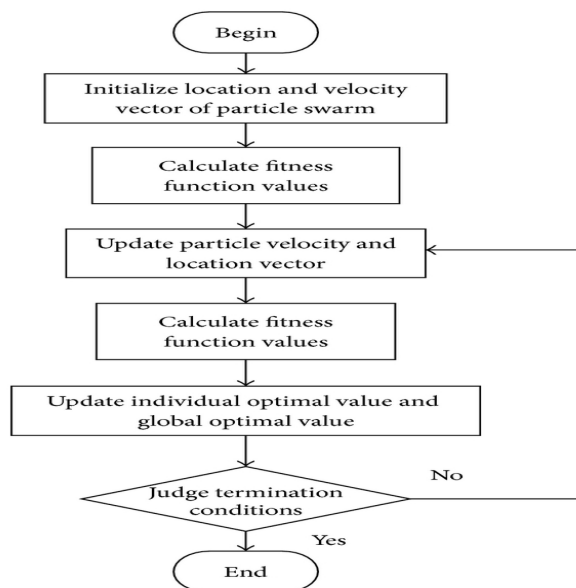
Begin

Initialize location and velocity vector of particle swarm

Calculate fitness function values

Update particle velocity and location vector

Calculate fitness function values

Update individual optimal value and global optimal value

Judge termination conditions

No

Yes

End